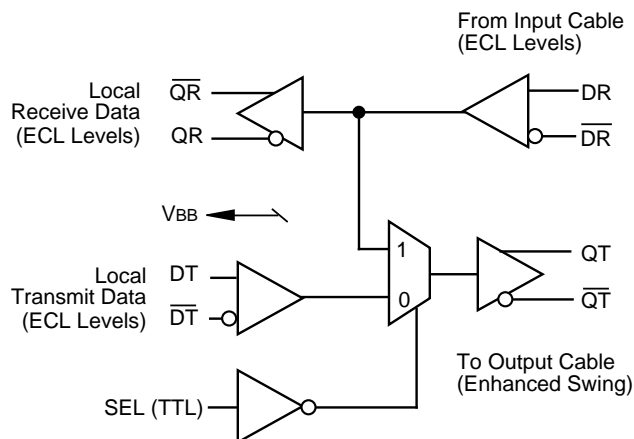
From Input Cable
(ECL Levels)

Local
Receive Data
(ECL Levels)

$\overline{QR}$

QR

DR

$\overline{DR}$

VBB

1

0

QT

$\overline{QT}$

Local
Transmit Data
(ECL Levels)

DT

$\overline{DT}$

To Output Cable
(Enhanced Swing)

SEL (TTL)